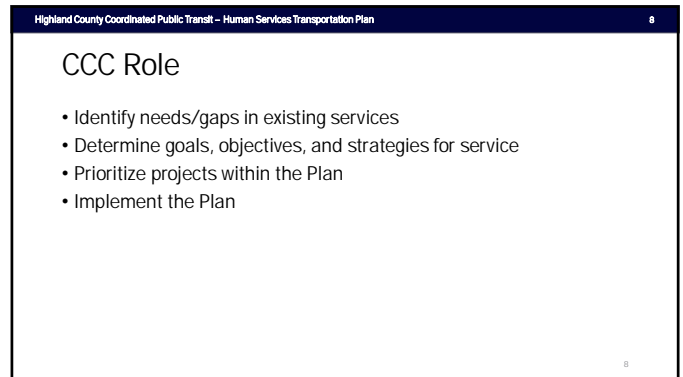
Highland County Coordinated Public Transit – Human Services Transportation Plan 8

CCC Role

• Identify needs/gaps in existing services
• Determine goals, objectives, and strategies for service
• Prioritize projects within the Plan
• Implement the Plan

8